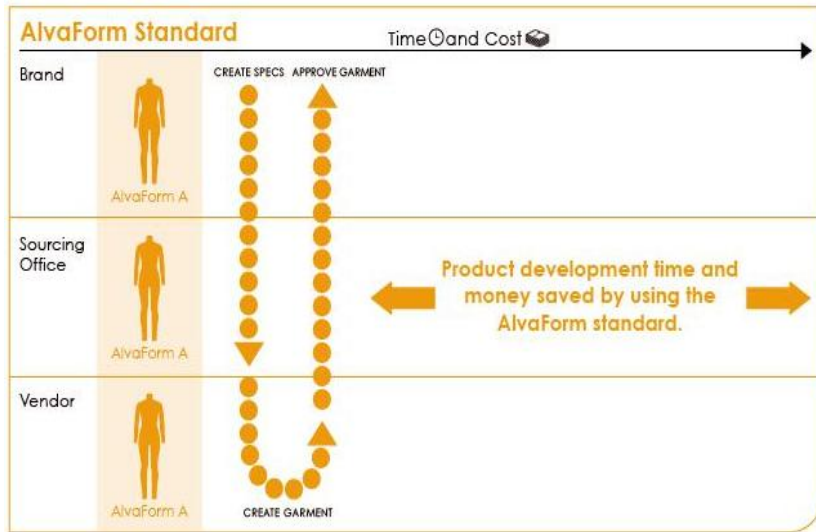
AlvaForm Standard

Time and Cost

Brand

CREATE SPECS APPROVE GARMENT

AlvaForm A

Sourcing Office

AlvaForm A

Product development time and money saved by using the AlvaForm standard.

Vendor

AlvaForm A

CREATE GARMENT